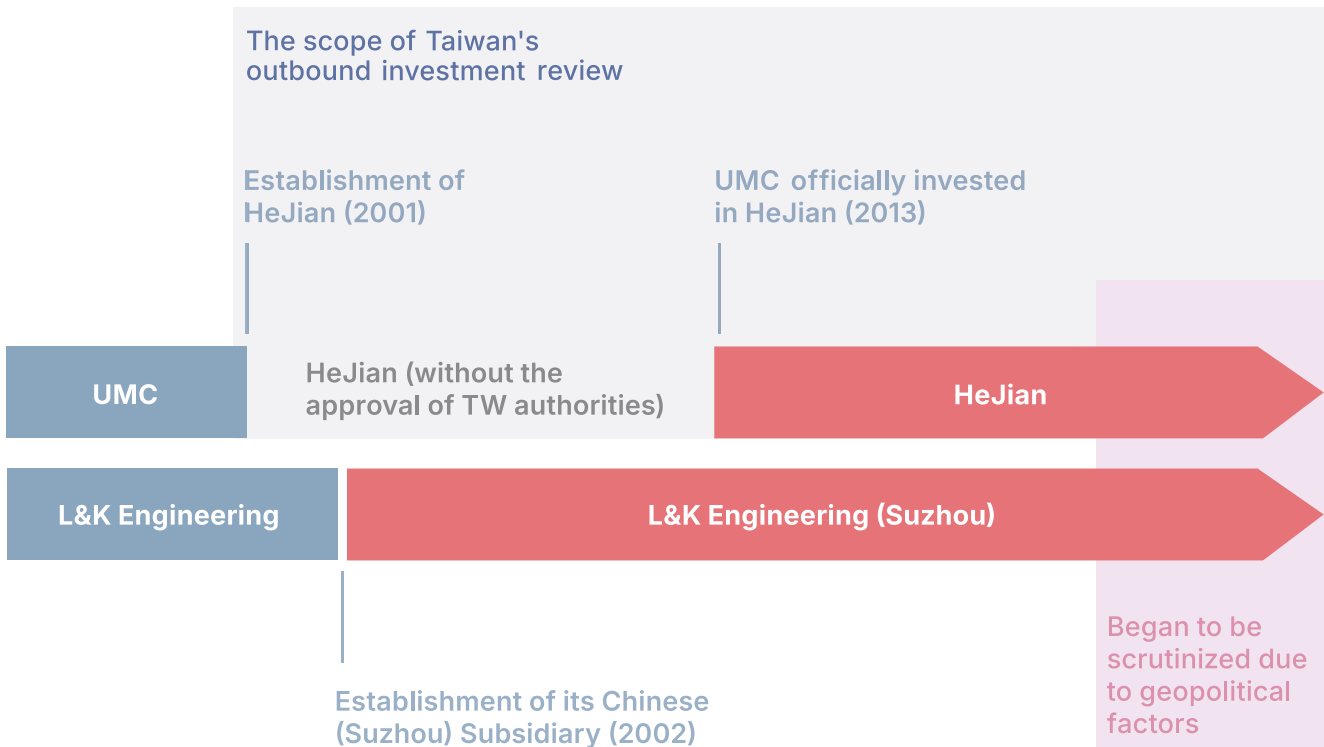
The scope of Taiwan's outbound investment review

Establishment of HeJian (2001)

UMC officially invested in HeJian (2013)

UMC

HeJian (without the approval of TW authorities)

HeJian

L&K Engineering

L&K Engineering (Suzhou)

Establishment of its Chinese (Suzhou) Subsidiary (2002)

Began to be scrutinized due to geopolitical factors